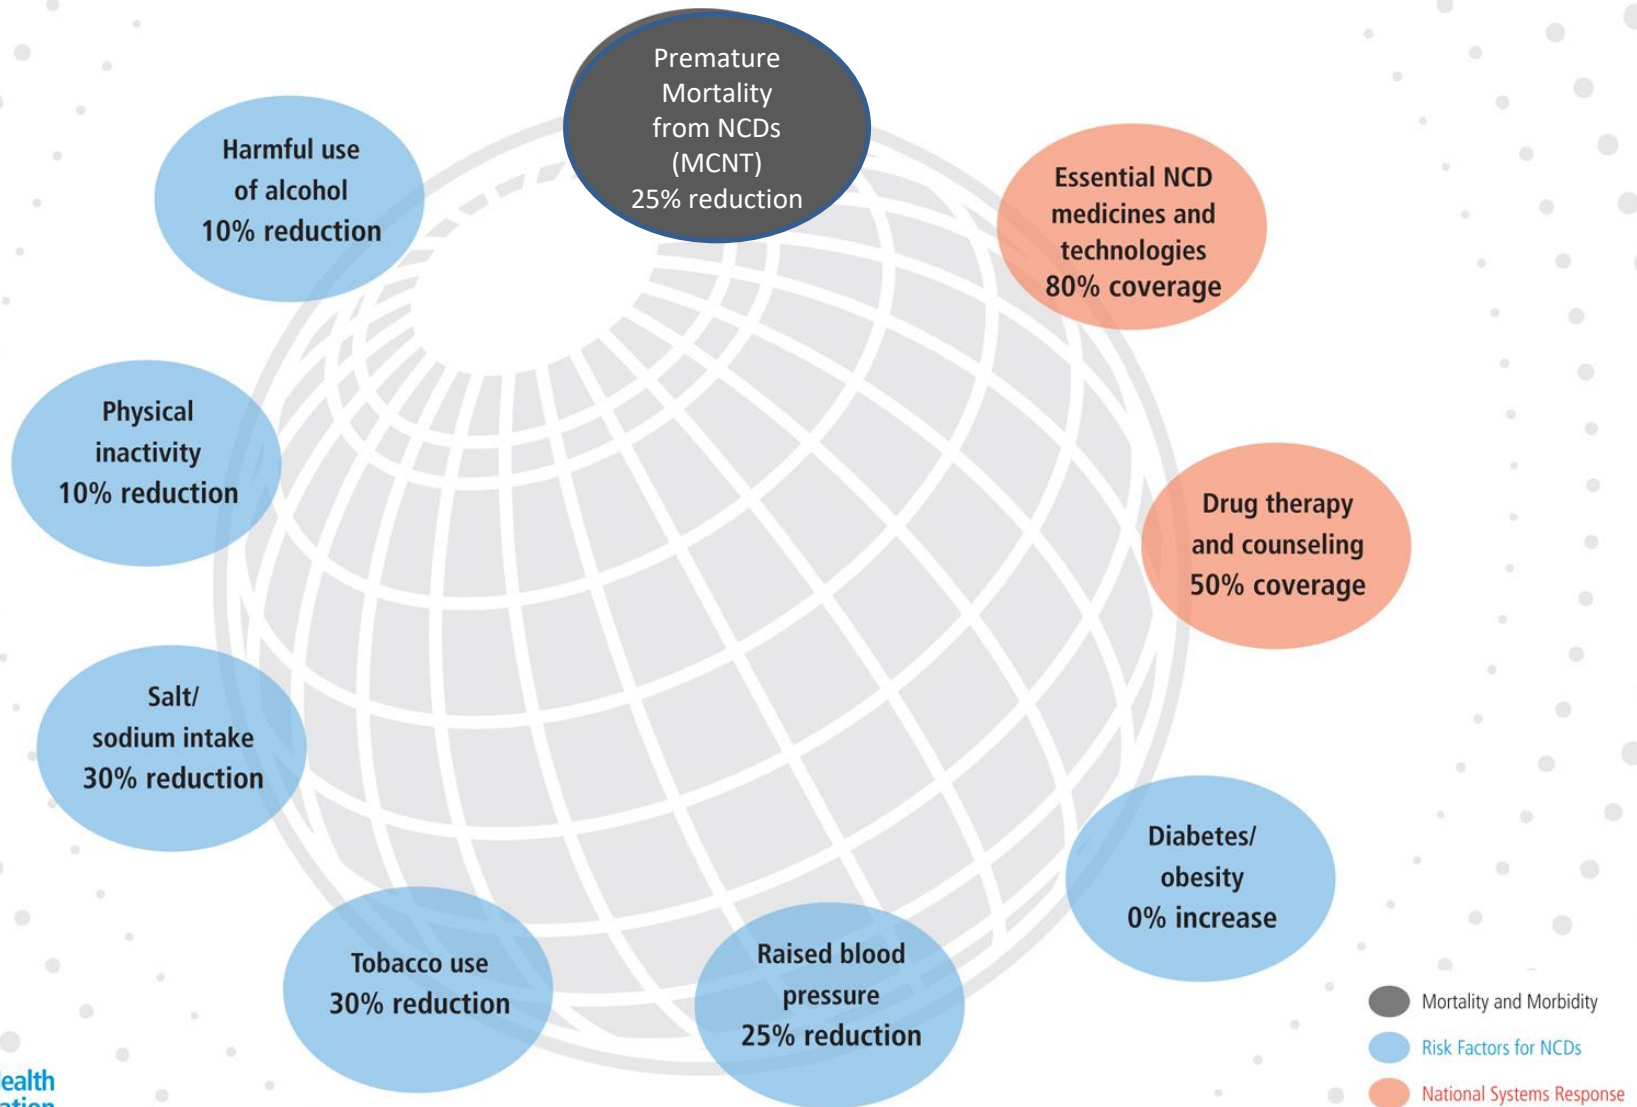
Premature Mortality from NCDs (MCNT) 25% reduction

Harmful use of alcohol 10% reduction

Essential NCD medicines and technologies 80% coverage

Physical inactivity 10% reduction

Drug therapy and counseling 50% coverage

Salt/ sodium intake 30% reduction

Diabetes/ obesity 0% increase

Tobacco use 30% reduction

Raised blood pressure 25% reduction

Mortality and Morbidity

Risk Factors for NCDs

National Systems Response

ealth
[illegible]